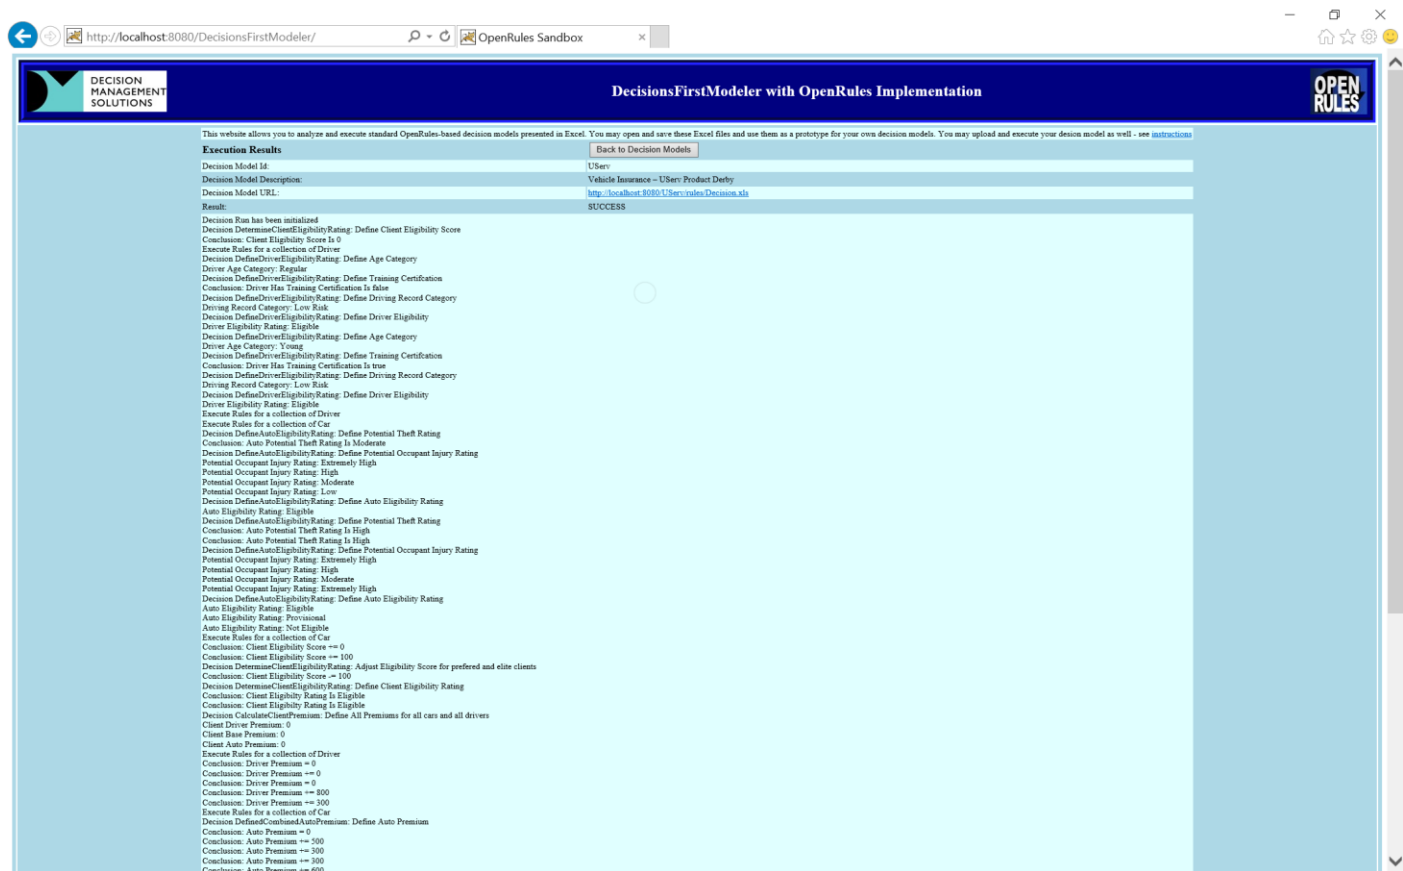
http://localhost:8080/DecisionsFirstModeler/

OpenRules Sandbox

DECISION MANAGEMENT SOLUTIONS

DecisionsFirstModeler with OpenRules Implementation

OPEN RULES

This website allows you to analyze and execute standard OpenRules-based decision models presented in Excel. You may open and save these Excel files and use them as a prototype for your own decision models. You may upload and execute your desion model as well - see instructions

Execution Results

Back to Decision Models

| | |
|---|---|
| Decision Model Id: | UServ |
| Decision Model Description: | Vehicle Insurance – UServ Product Derby |
| Decision Model URL: | http://localhost:8080/UServ/rules/Decision.xls |
| Result: | SUCCESS |

Decision Run has been initialized
Decision DetermineClientEligibilityRating: Define Client Eligibility Score
Conclusion: Client Eligibility Score Is 0
Execute Rules for a collection of Driver
Decision DefineDriverEligibilityRating: Define Age Category
Driver Age Category: Regular
Decision DefineDriverEligibilityRating: Define Training Certifcation
Conclusion: Driver Has Training Certification Is false
Decision DefineDriverEligibilityRating: Define Driving Record Category
Driving Record Category: Low Risk
Decision DefineDriverEligibilityRating: Define Driver Eligibility
Driver Eligibility Rating: Eligible
Decision DefineDriverEligibilityRating: Define Age Category
Driver Age Category: Young
Decision DefineDriverEligibilityRating: Define Training Certifcation
Conclusion: Driver Has Training Certification Is true
Decision DefineDriverEligibilityRating: Define Driving Record Category
Driving Record Category: Low Risk
Decision DefineDriverEligibilityRating: Define Driver Eligibility
Driver Eligibility Rating: Eligible
Execute Rules for a collection of Driver
Execute Rules for a collection of Car
Decision DefineAutoEligibilityRating: Define Potential Theft Rating
Conclusion: Auto Potential Theft Rating Is Moderate
Decision DefineAutoEligibilityRating: Define Potential Occupant Injury Rating
Potential Occupant Injury Rating: Extremely High
Potential Occupant Injury Rating: High
Potential Occupant Injury Rating: Moderate
Potential Occupant Injury Rating: Low
Decision DefineAutoEligibilityRating: Define Auto Eligibility Rating
Auto Eligibility Rating: Eligible
Decision DefineAutoEligibilityRating: Define Potential Theft Rating
Conclusion: Auto Potential Theft Rating Is High
Conclusion: Auto Potential Theft Rating Is High
Decision DefineAutoEligibilityRating: Define Potential Occupant Injury Rating
Potential Occupant Injury Rating: Extremely High
Potential Occupant Injury Rating: High
Potential Occupant Injury Rating: Moderate
Potential Occupant Injury Rating: Extremely High
Decision DefineAutoEligibilityRating: Define Auto Eligibility Rating
Auto Eligibility Rating: Eligible
Auto Eligibility Rating: Provisional
Auto Eligibility Rating: Not Eligible
Execute Rules for a collection of Car
Conclusion: Client Eligibility Score += 0
Conclusion: Client Eligibility Score += 100
Decision DetermineClientEligibilityRating: Adjust Eligibility Score for prefered and elite clients
Conclusion: Client Eligibility Score -= 100
Decision DetermineClientEligibilityRating: Define Client Eligibility Rating
Conclusion: Client Eligibilty Rating Is Eligible
Conclusion: Client Eligibilty Rating Is Eligible
Decision CalculateClientPremium: Define All Premiums for all cars and all drivers
Client Driver Premium: 0
Client Base Premium: 0
Client Auto Premium: 0
Execute Rules for a collection of Driver
Conclusion: Driver Premium = 0
Conclusion: Driver Premium += 0
Conclusion: Driver Premium = 0
Conclusion: Driver Premium += 800
Conclusion: Driver Premium += 300
Execute Rules for a collection of Car
Decision DefinedCombinedAutoPremium: Define Auto Premium
Conclusion: Auto Premium = 0
Conclusion: Auto Premium += 500
Conclusion: Auto Premium += 300
Conclusion: Auto Premium += 300
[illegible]